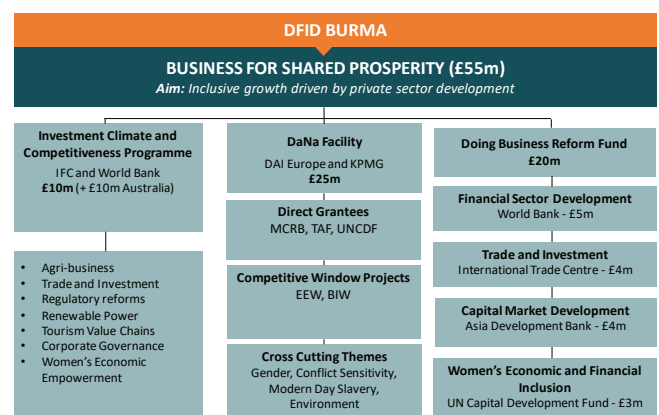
DFID BURMA

BUSINESS FOR SHARED PROSPERITY (£55m)

**Aim:** Inclusive growth driven by private sector development

**Investment Climate and Competitiveness Programme**
IFC and World Bank
**£10m** (+ £10m Australia)

- Agri-business
- Trade and Investment
- Regulatory reforms
- Renewable Power
- Tourism Value Chains
- Corporate Governance
- Women's Economic Empowerment

**DaNa Facility**
DAI Europe and KPMG
**£25m**

**Direct Grantees**
MCRB, TAF, UNCDF

**Competitive Window Projects**
EEW, BIW

**Cross Cutting Themes**
Gender, Conflict Sensitivity, Modern Day Slavery, Environment

**Doing Business Reform Fund**
**£20m**

**Financial Sector Development**
World Bank - £5m

**Trade and Investment**
International Trade Centre - £4m

**Capital Market Development**
Asia Development Bank - £4m

**Women's Economic and Financial Inclusion**
UN Capital Development Fund - £3m